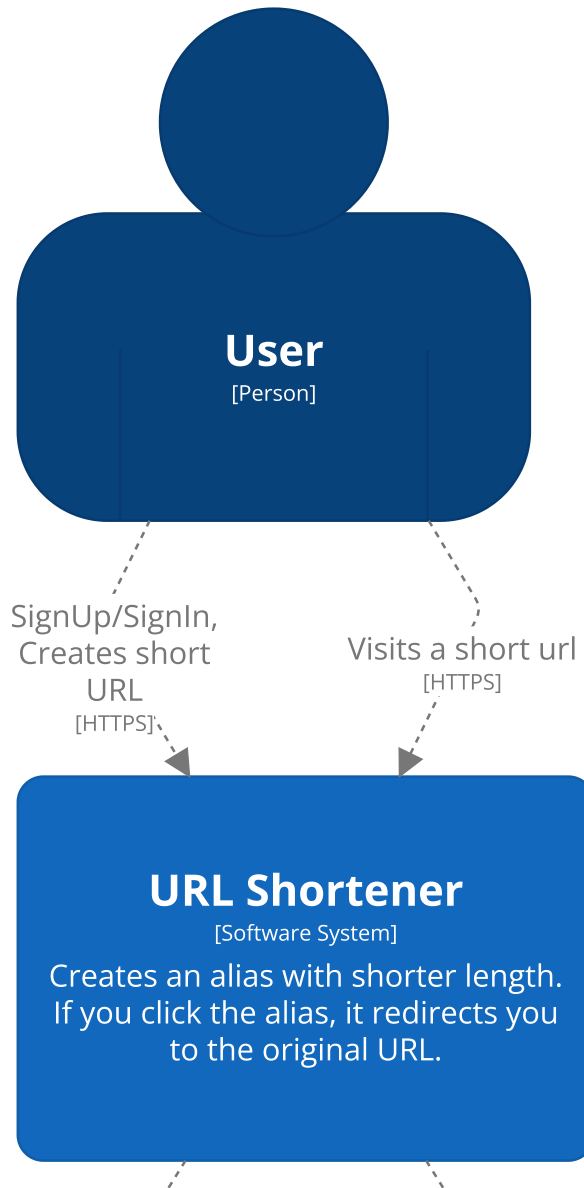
User
[Person]

SignUp/SignIn, Creates short URL
[HTTPS]

Visits a short url
[HTTPS]

URL Shortener
[Software System]
Creates an alias with shorter length. If you click the alias, it redirects you to the original URL.